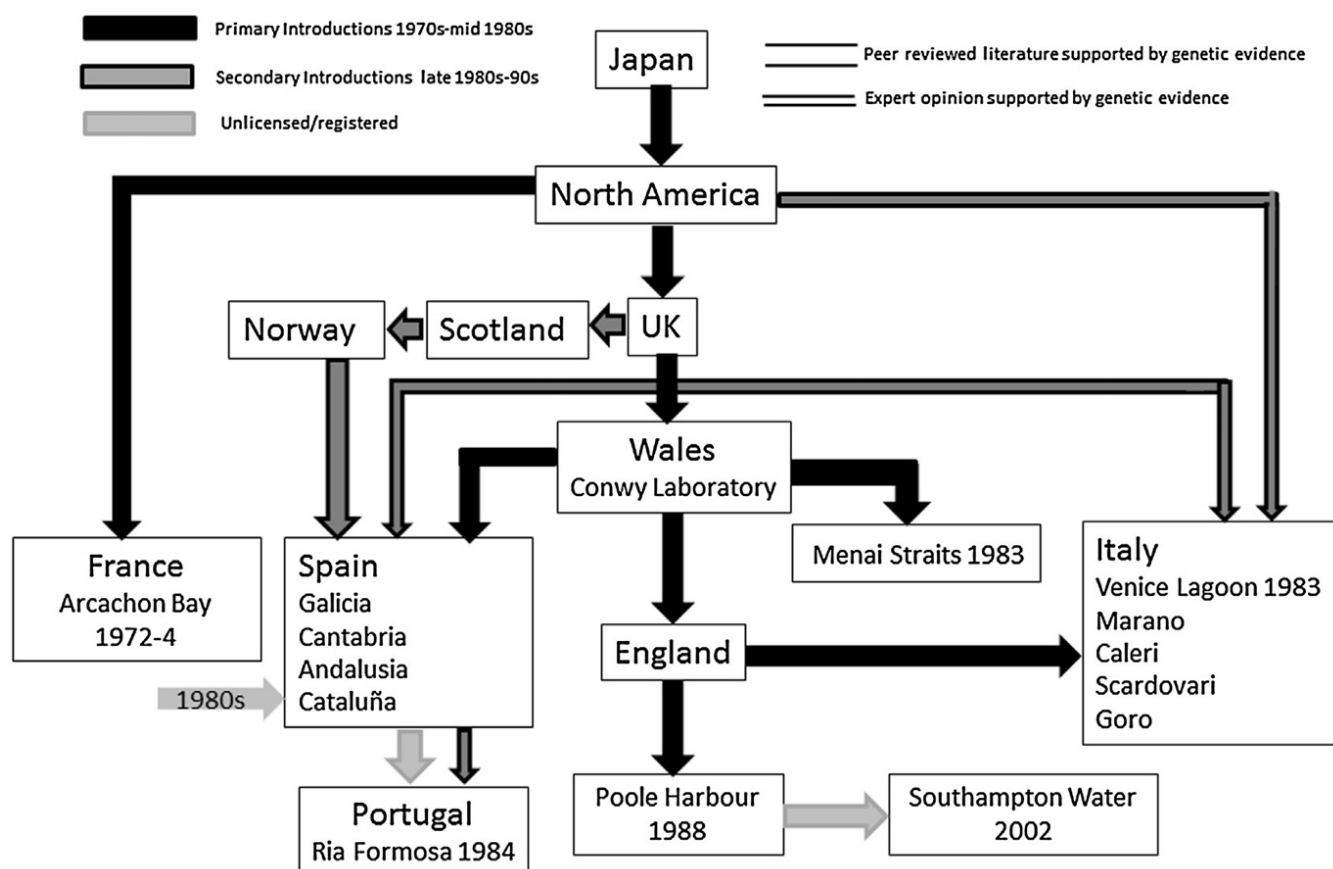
Primary Introductions 1970s-mid 1980s

Secondary Introductions late 1980s-90s

Unlicensed/registered

Japan

Peer reviewed literature supported by genetic evidence

Expert opinion supported by genetic evidence

North America

Norway

Scotland

UK

Wales
Conwy Laboratory

France
Arcachon Bay
1972-4

Spain
Galicia
Cantabria
Andalusia
Cataluña

1980s

Menai Straits 1983

Italy
Venice Lagoon 1983
Marano
Caleri
Scardovari
Goro

England

Portugal
Ria Formosa 1984

Poole Harbour
1988

Southampton Water
2002